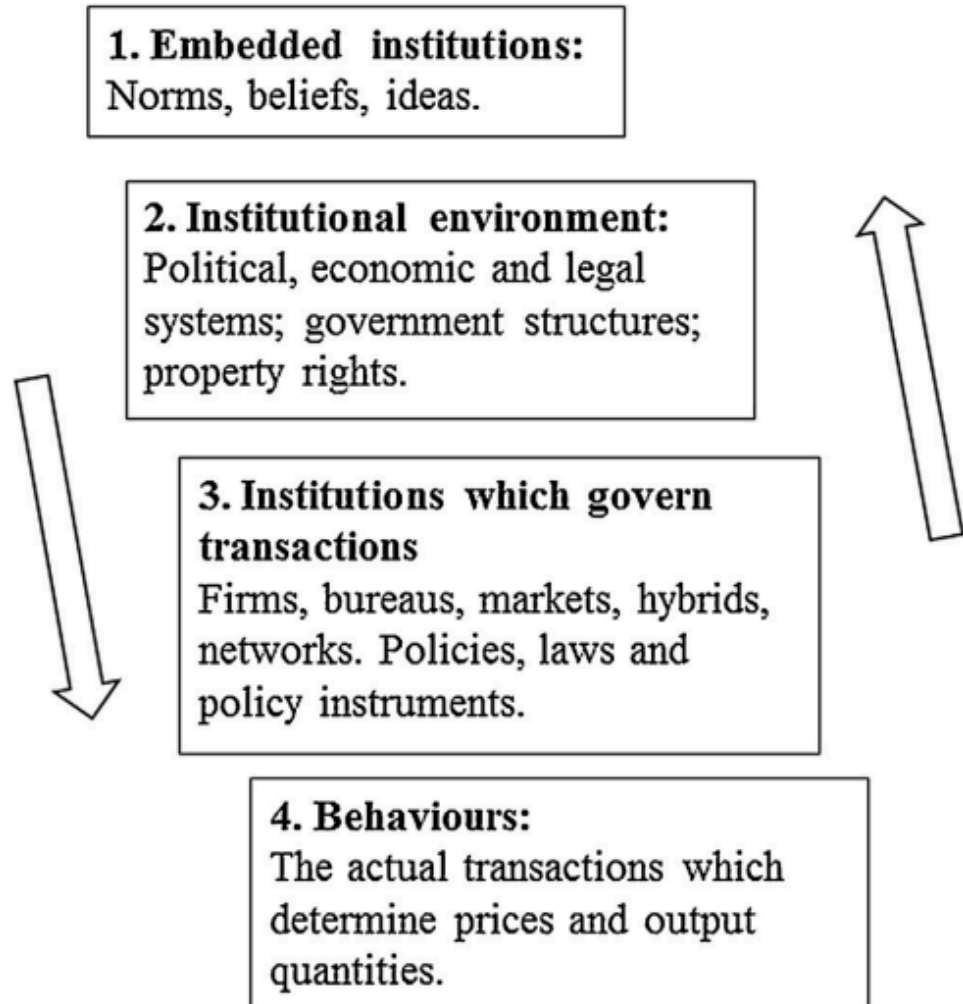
**1. Embedded institutions:**
Norms, beliefs, ideas.

**2. Institutional environment:**
Political, economic and legal systems; government structures; property rights.

**3. Institutions which govern transactions**
Firms, bureaus, markets, hybrids, networks. Policies, laws and policy instruments.

**4. Behaviours:**
The actual transactions which determine prices and output quantities.